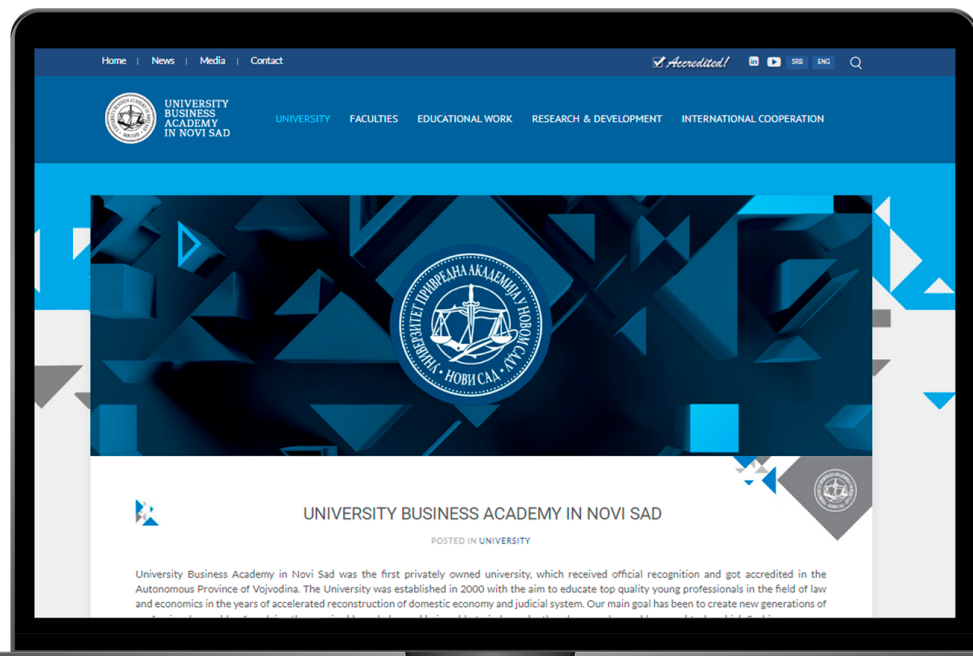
Home | News | Media | Contact

Accredited!

SRB ENG

UNIVERSITY BUSINESS ACADEMY IN NOVI SAD

UNIVERSITY FACULTIES EDUCATIONAL WORK RESEARCH & DEVELOPMENT INTERNATIONAL COOPERATION

УНИВЕРЗИТЕТ ПРИВРЕДНА АКАДЕМИЈА У НОВОМ САДУ
НОВИ САД

UNIVERSITY BUSINESS ACADEMY IN NOVI SAD

POSTED IN UNIVERSITY

University Business Academy in Novi Sad was the first privately owned university, which received official recognition and got accredited in the Autonomous Province of Vojvodina. The University was established in 2000 with the aim to educate top quality young professionals in the field of law and economics in the years of accelerated reconstruction of domestic economy and judicial system. Our main goal has been to create new generations of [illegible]